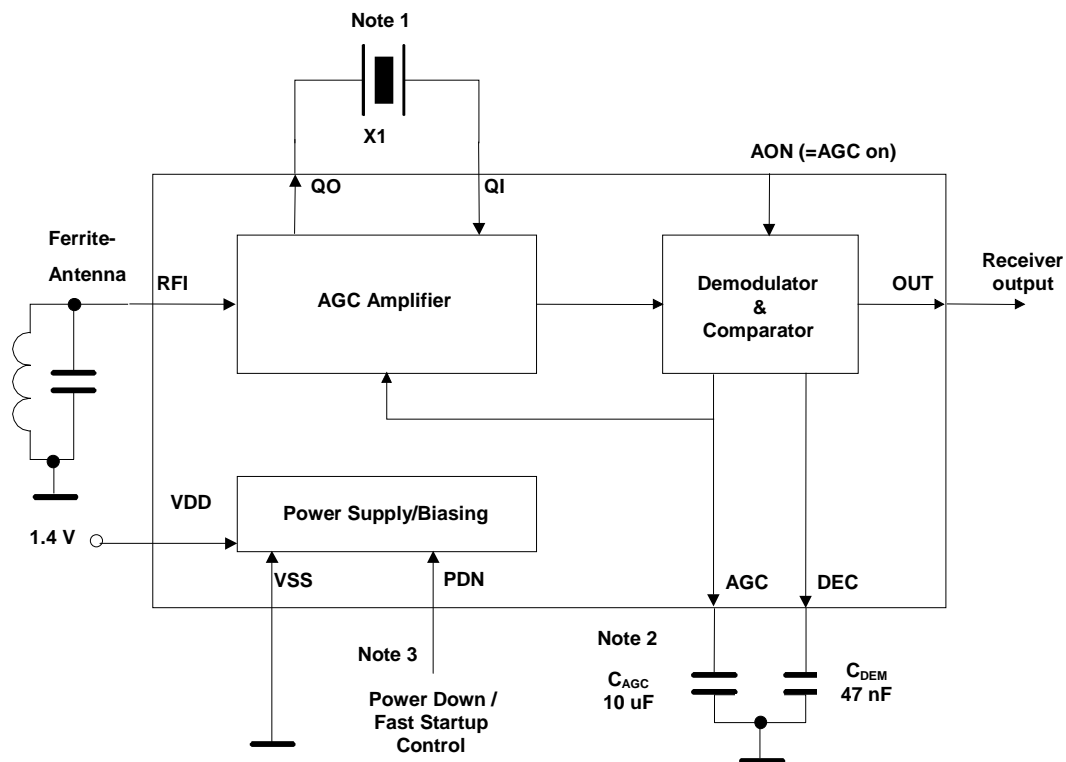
Note 1

X1

AON (=AGC on)

QO

QI

Ferrite-Antenna

RFI

AGC Amplifier

Demodulator & Comparator

OUT

Receiver output

VDD

1.4 V

Power Supply/Biasing

VSS

PDN

AGC

DEC

Note 2

Note 3

Power Down / Fast Startup Control

$C_{AGC}$ 10 uF

$C_{DEM}$ 47 nF